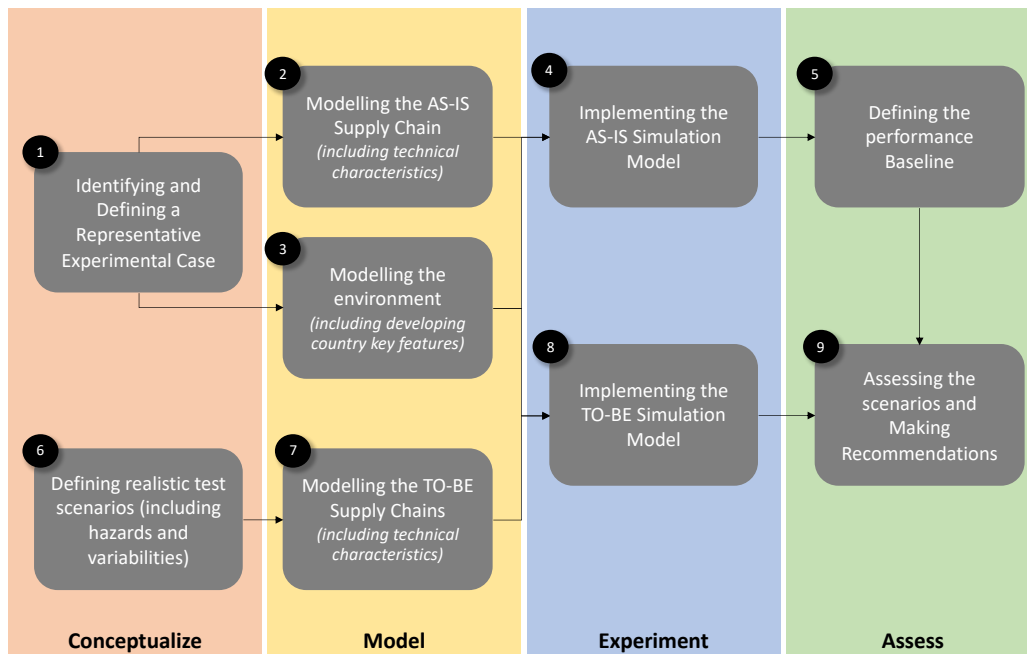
1
Identifying and Defining a Representative Experimental Case

2
Modelling the AS-IS Supply Chain
(including technical characteristics)

3
Modelling the environment
(including developing country key features)

4
Implementing the AS-IS Simulation Model

5
Defining the performance Baseline

6
Defining realistic test scenarios (including hazards and variabilities)

7
Modelling the TO-BE Supply Chains
(including technical characteristics)

8
Implementing the TO-BE Simulation Model

9
Assessing the scenarios and Making Recommendations

Conceptualize

Model

Experiment

Assess